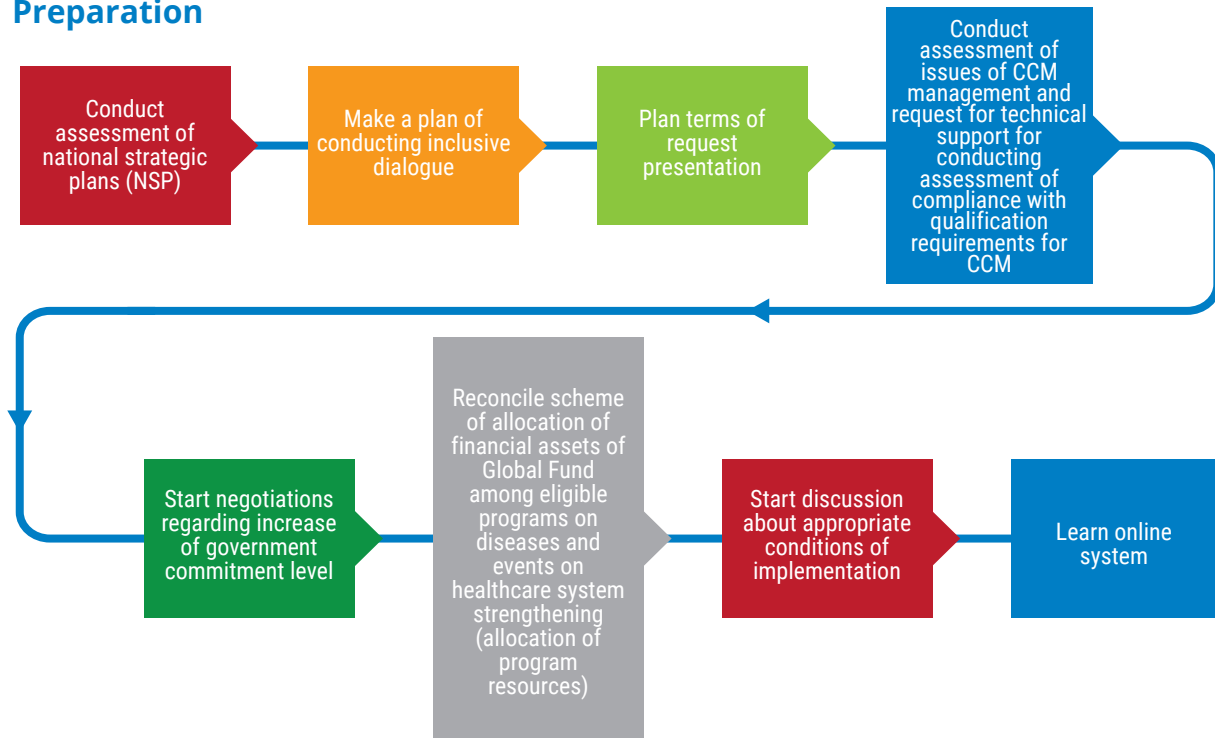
Preparation

Conduct assessment of national strategic plans (NSP)

Make a plan of conducting inclusive dialogue

Plan terms of request presentation

Conduct assessment of issues of CCM management and request for technical support for conducting assessment of compliance with qualification requirements for CCM

Start negotiations regarding increase of government commitment level

Reconcile scheme of allocation of financial assets of Global Fund among eligible programs on diseases and events on healthcare system strengthening (allocation of program resources)

Start discussion about appropriate conditions of implementation

Learn online system